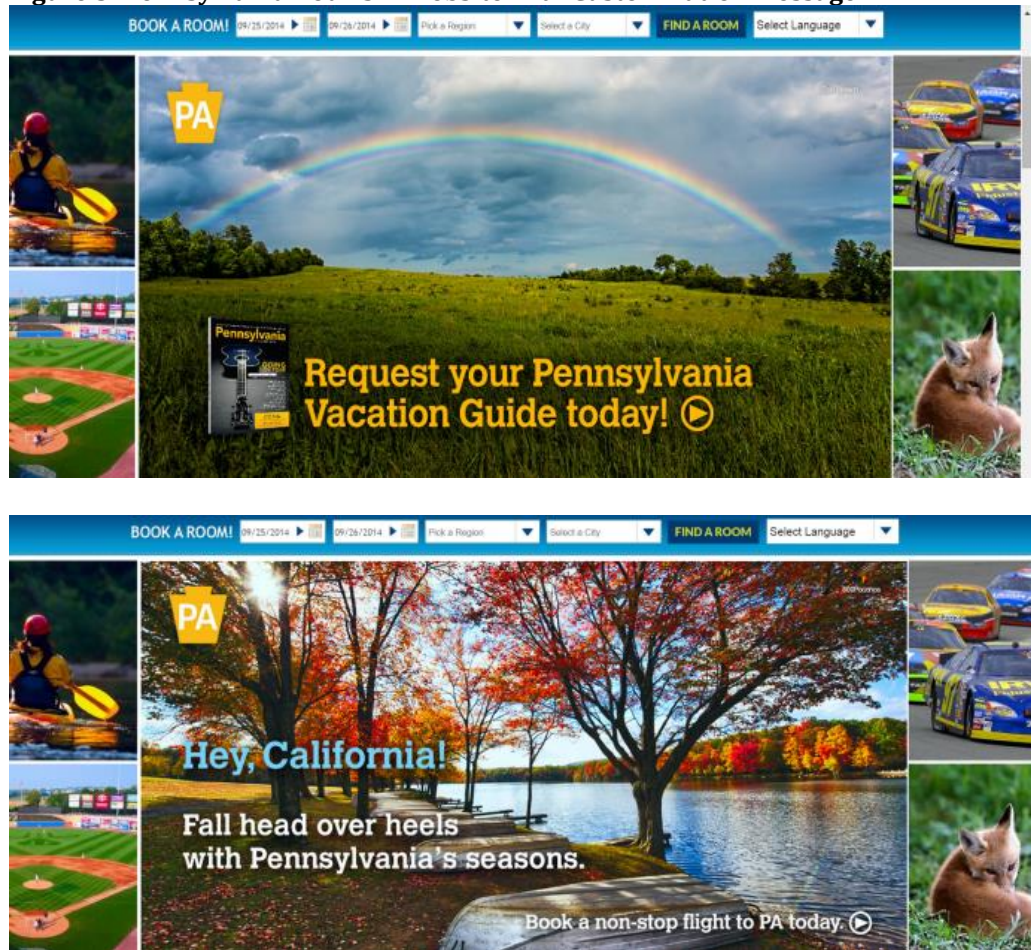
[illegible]

BOOK A ROOM! 09/25/2014 09/26/2014 Pick a Region Select a City FIND A ROOM Select Language

PA

Pennsylvania

Request your Pennsylvania Vacation Guide today!

BOOK A ROOM! 09/25/2014 09/26/2014 Pick a Region Select a City FIND A ROOM Select Language

PA

Hey, California!

Fall head over heels with Pennsylvania's seasons.

Book a non-stop flight to PA today.